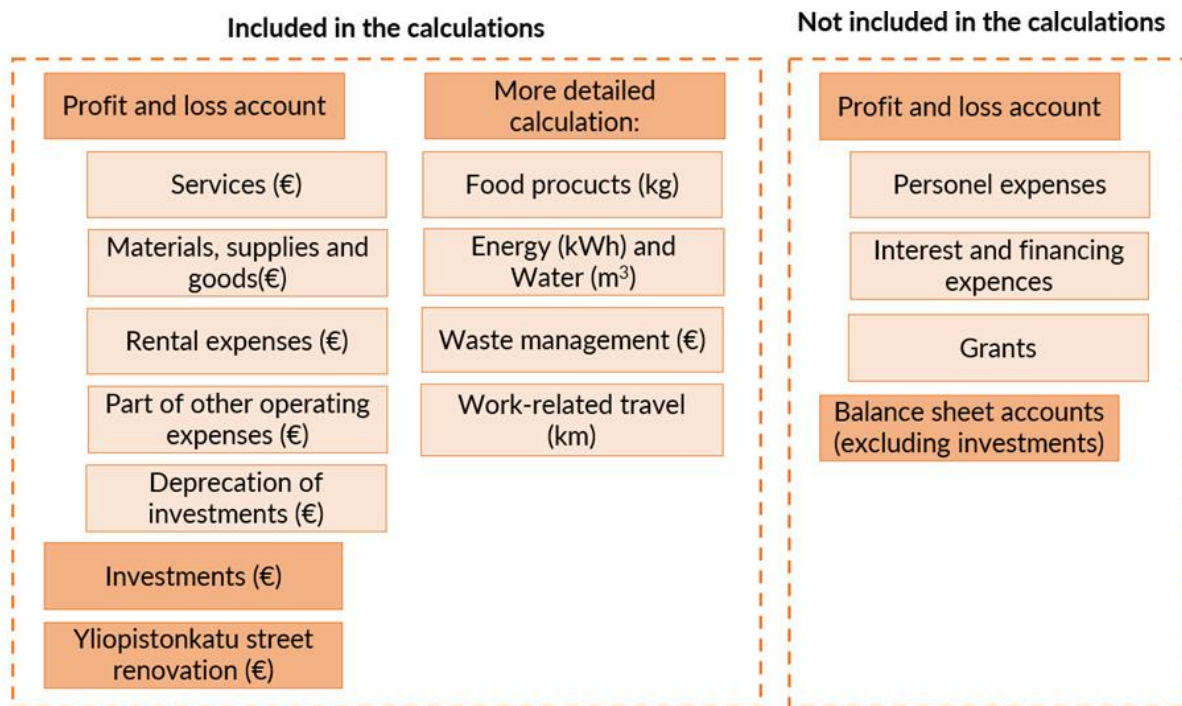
Included in the calculations

Profit and loss account

Services (€)

Materials, supplies and goods(€)

Rental expenses (€)

Part of other operating expenses (€)

Deprecation of investments (€)

Investments (€)

Yliopistonkatu street renovation (€)

More detailed calculation:

Food procucts (kg)

Energy (kWh) and Water (m$^3$)

Waste management (€)

Work-related travel (km)

Not included in the calculations

Profit and loss account

Personel expenses

Interest and financing expences

Grants

Balance sheet accounts (excluding investments)